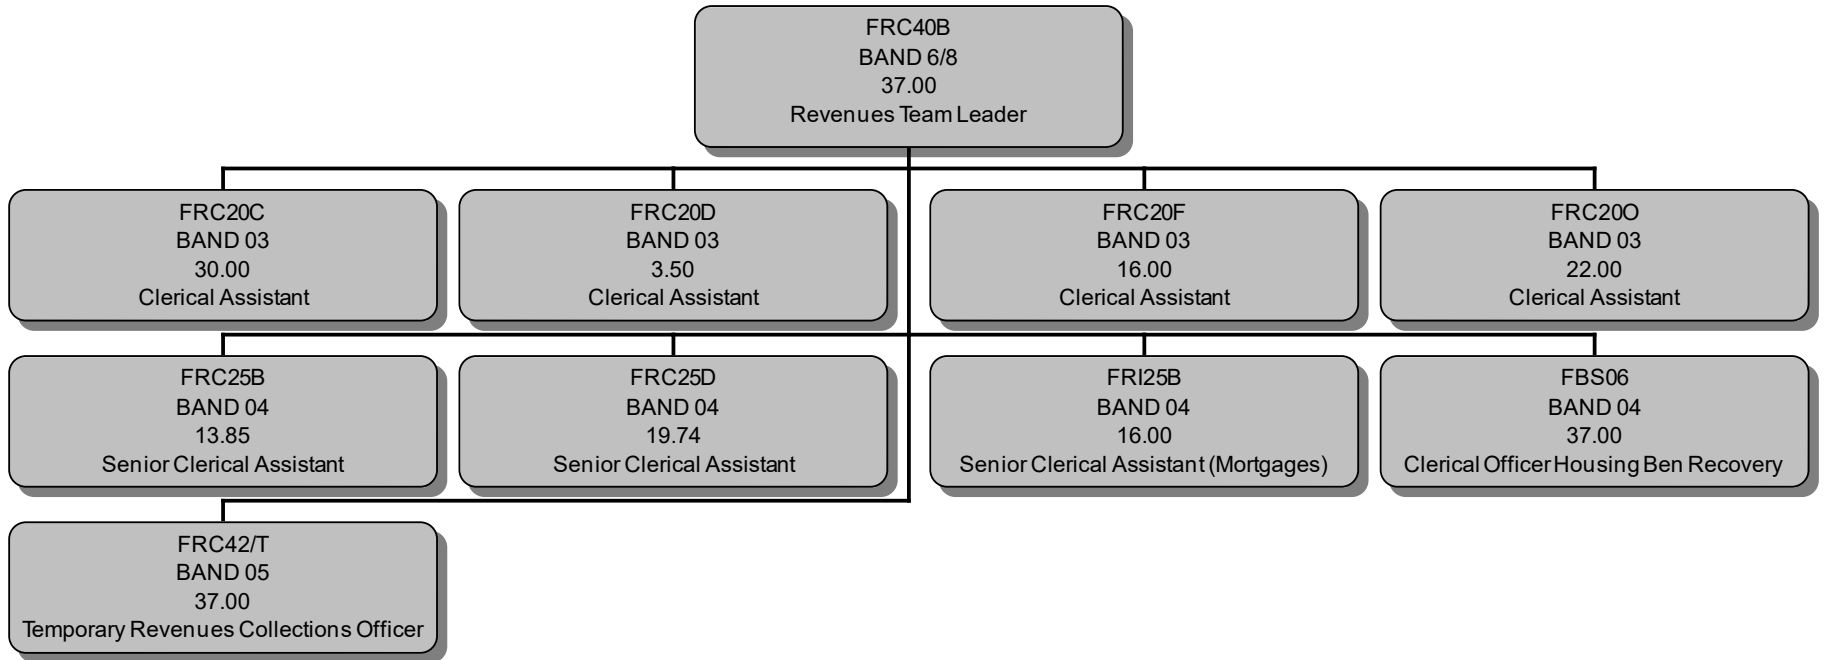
FRC40B
BAND 6/8
37.00
Revenues Team Leader

FRC20C
BAND 03
30.00
Clerical Assistant

FRC20D
BAND 03
3.50
Clerical Assistant

FRC20F
BAND 03
16.00
Clerical Assistant

FRC20O
BAND 03
22.00
Clerical Assistant

FRC25B
BAND 04
13.85
Senior Clerical Assistant

FRC25D
BAND 04
19.74
Senior Clerical Assistant

FRI25B
BAND 04
16.00
Senior Clerical Assistant (Mortgages)

FBS06
BAND 04
37.00
Clerical Officer Housing Ben Recovery

FRC42/T
BAND 05
37.00
Temporary Revenues Collections Officer